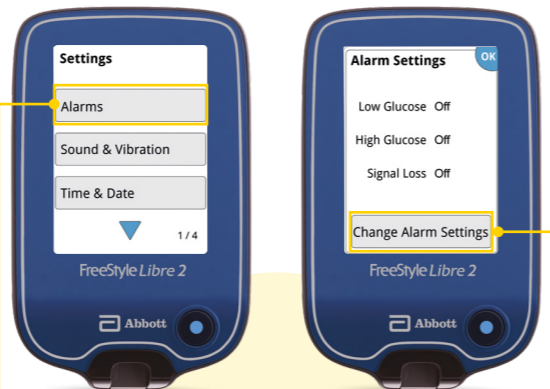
Settings

Alarms

Sound & Vibration

Time & Date

1 / 4

FreeStyle Libre 2

Abbott

Alarm Settings

OK

Low Glucose Off

High Glucose Off

Signal Loss Off

Change Alarm Settings

FreeStyle Libre 2

Abbott